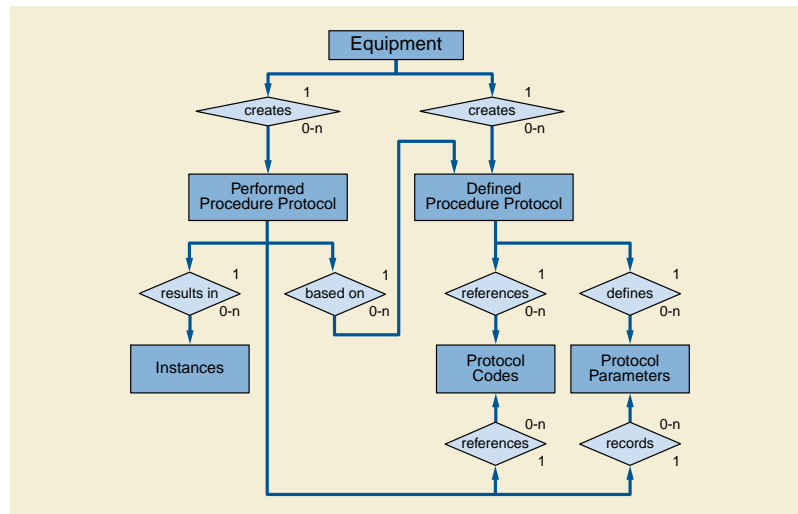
Equipment

1
creates
0-n

1
creates
0-n

Performed Procedure Protocol

Defined Procedure Protocol

1
results in
0-n

1
based on
0-n

1
references
0-n

1
defines
0-n

Instances

Protocol Codes

Protocol Parameters

0-n
references
1

0-n
records
1